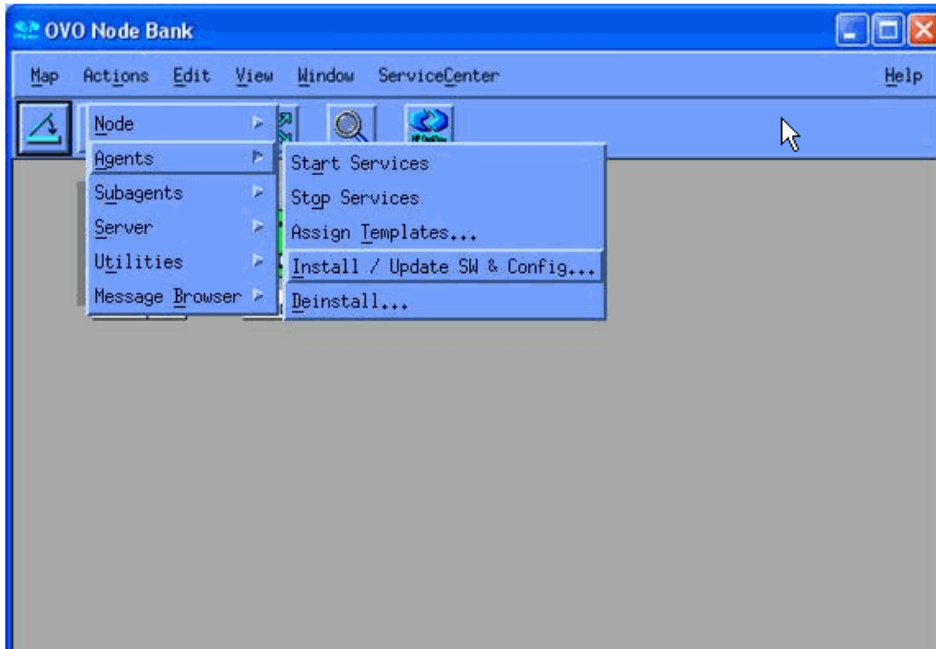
OVO Node Bank

Map Actions Edit View Window ServiceCenter Help

Node
Agents
Subagents
Server
Utilities
Message Browser

Start Services
Stop Services
Assign Templates...
Install / Update SW & Config...
Deinstall...